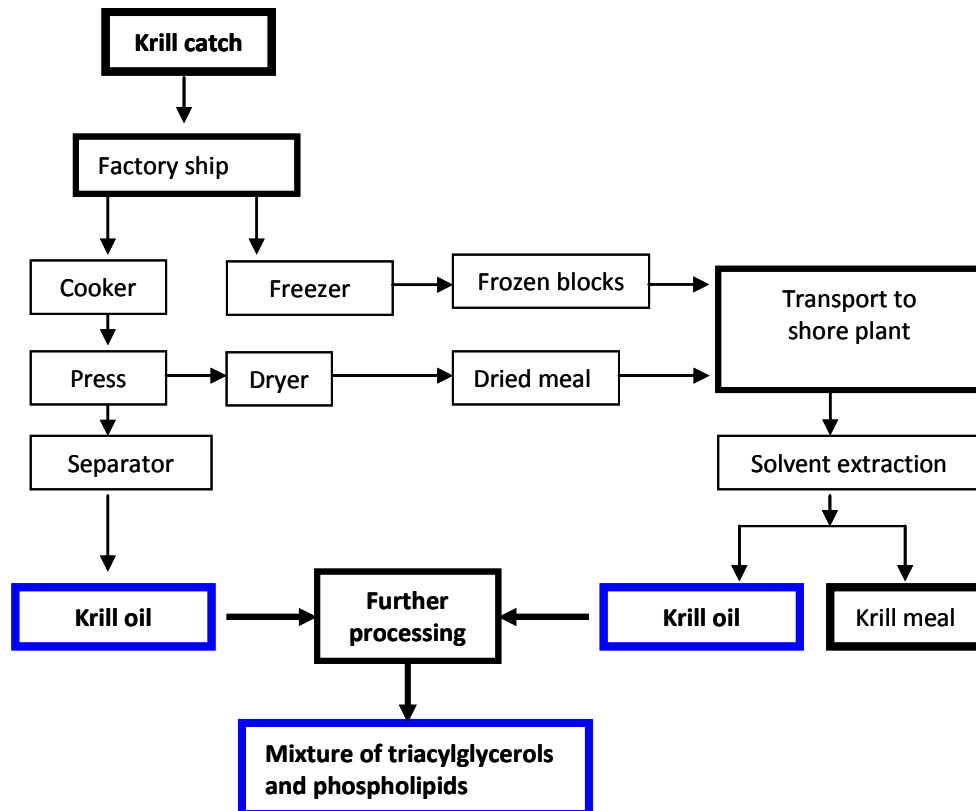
Krill catch

Factory ship

Cooker

Freezer

Frozen blocks

Transport to shore plant

Press

Dryer

Dried meal

Separator

Solvent extraction

Krill oil

Further processing

Krill oil

Krill meal

Mixture of triacylglycerols and phospholipids